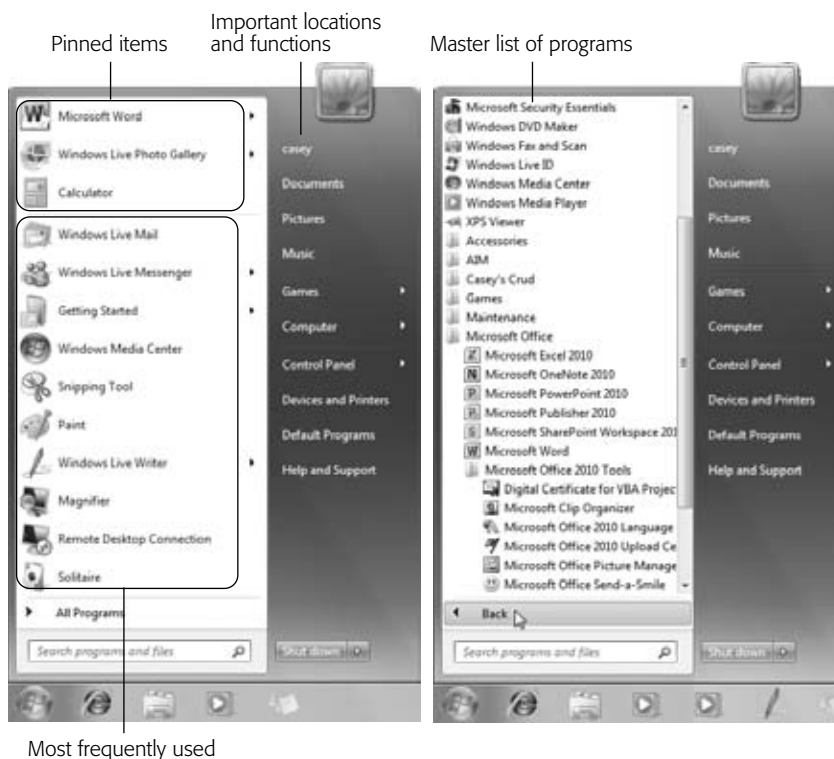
Pinned items

Important locations and functions

Master list of programs

Microsoft Word
Windows Live Photo Gallery
Calculator
Windows Live Mail
Windows Live Messenger
Getting Started
Windows Media Center
Snipping Tool
Paint
Windows Live Writer
Magnifier
Remote Desktop Connection
Solitaire
All Programs
Search programs and files
Shut down

casey
Documents
Pictures
Music
Games
Computer
Control Panel
Devices and Printers
Default Programs
Help and Support

Microsoft Security Essentials
Windows DVD Maker
Windows Fax and Scan
Windows Live ID
Windows Media Center
Windows Media Player
XPS Viewer
Accessories
AIM
Casey's Crud
Games
Maintenance
Microsoft Office
Microsoft Excel 2010
Microsoft OneNote 2010
Microsoft PowerPoint 2010
Microsoft Publisher 2010
Microsoft SharePoint Workspace 201
Microsoft Word
Microsoft Office 2010 Tools
Digital Certificate for VBA Projec
Microsoft Clip Organizer
Microsoft Office 2010 Language
Microsoft Office 2010 Upload Ce
Microsoft Office Picture Manage
Microsoft Office Send-a-Smile
Back
Search programs and files
Shut down

casey
Documents
Pictures
Music
Games
Computer
Control Panel
Devices and Printers
Default Programs
Help and Support

Most frequently used